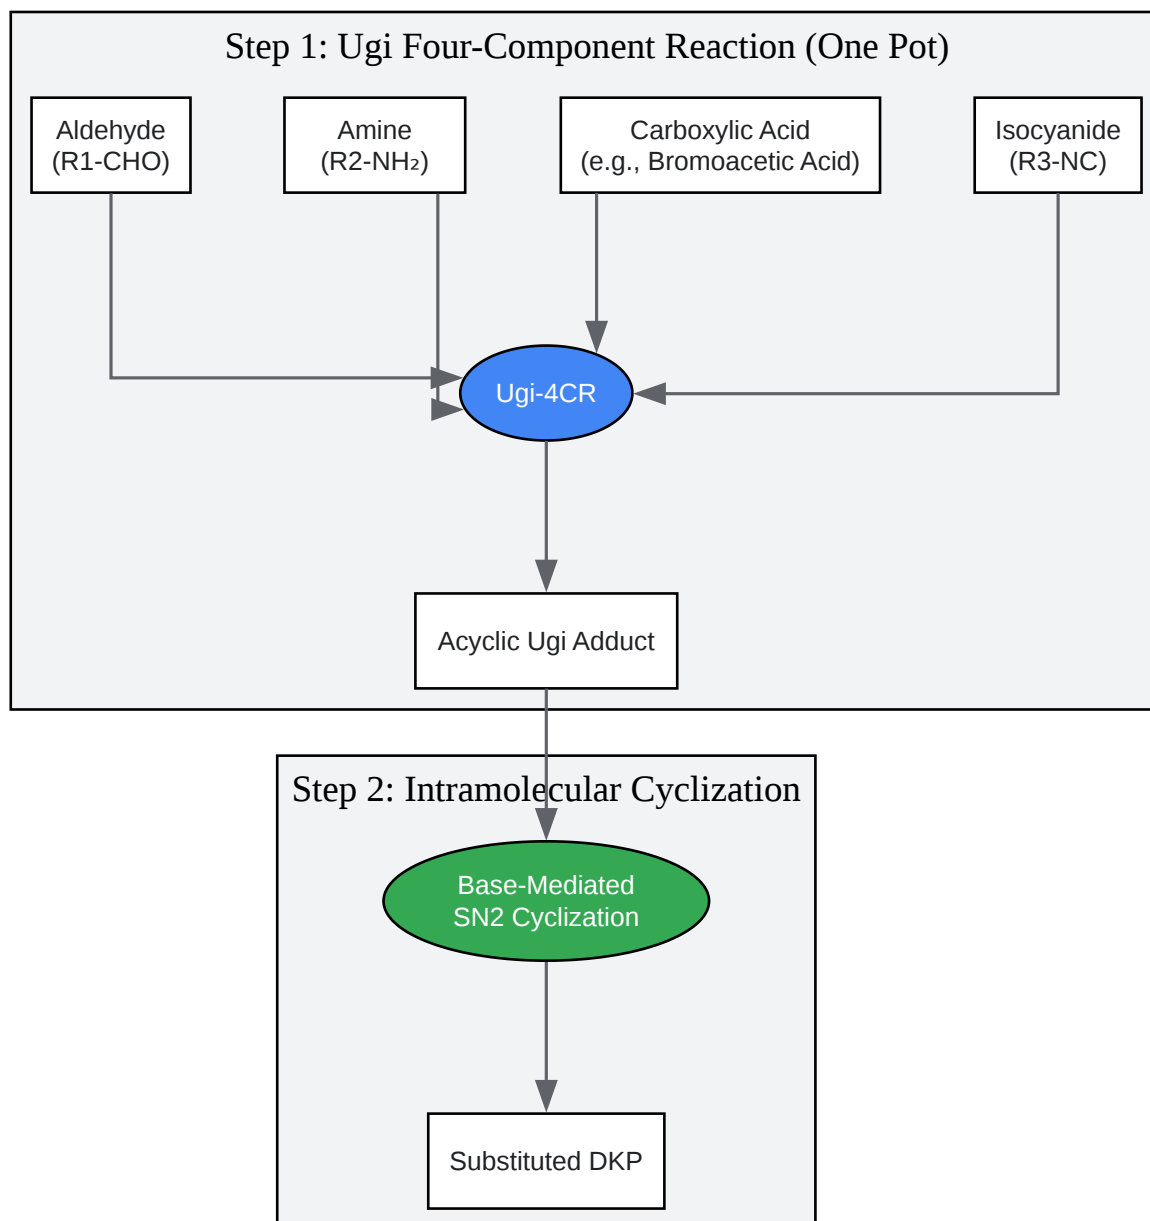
Step 1: Ugi Four-Component Reaction (One Pot)

Aldehyde
(R1-CHO)

Amine
($R2-NH_2$)

Carboxylic Acid
(e.g., Bromoacetic Acid)

Isocyanide
(R3-NC)

Ugi-4CR

Acyclic Ugi Adduct

Step 2: Intramolecular Cyclization

Base-Mediated
SN2 Cyclization

Substituted DKP